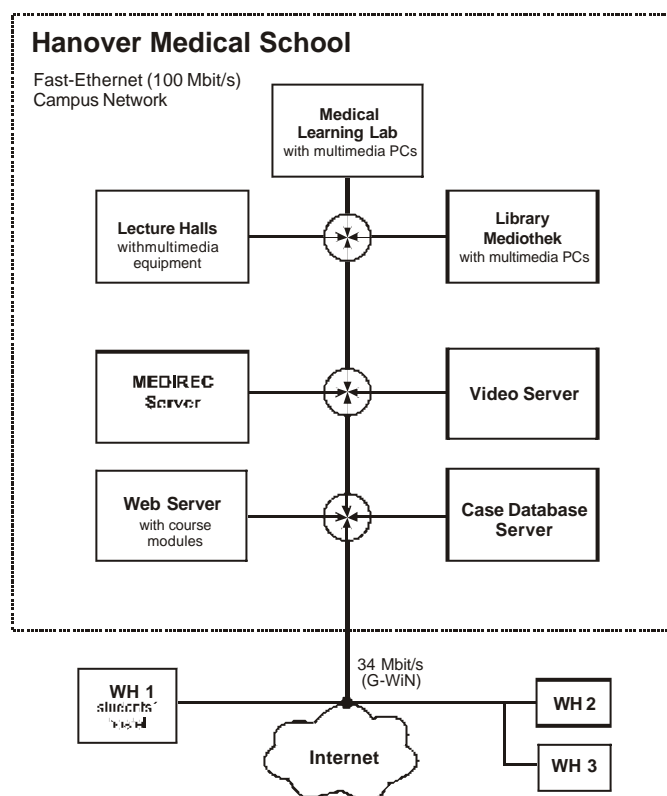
Hanover Medical School

Fast-Ethernet (100 Mbit/s) Campus Network

Medical Learning Lab with multimedia PCs

Lecture Halls withmultimedia equipment

Library Mediothek with multimedia PCs

MEDIREC Server

Video Server

Web Server with course modules

Case Database Server

34 Mbit/s (G-WiN)

WH 1 students' hostel

WH 2

WH 3

Internet